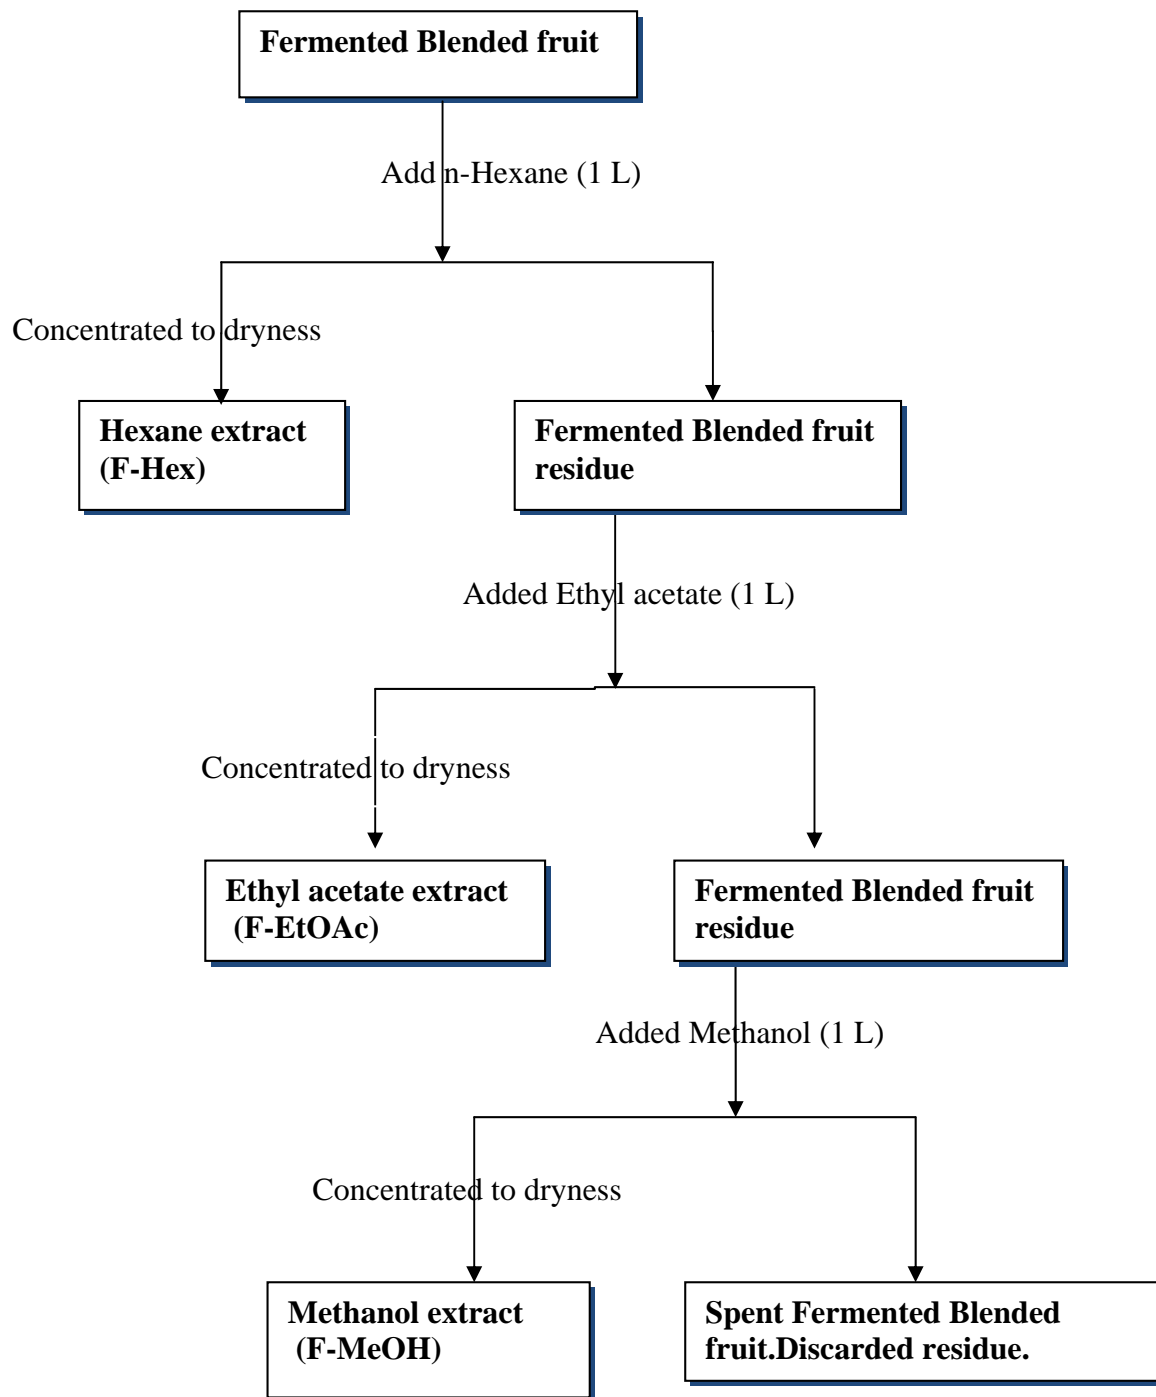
Fermented Blended fruit

Add n-Hexane (1 L)

Concentrated to dryness

Hexane extract (F-Hex)

Fermented Blended fruit residue

Added Ethyl acetate (1 L)

Concentrated to dryness

Ethyl acetate extract (F-EtOAc)

Fermented Blended fruit residue

Added Methanol (1 L)

Concentrated to dryness

Methanol extract (F-MeOH)

Spent Fermented Blended fruit.Discarded residue.